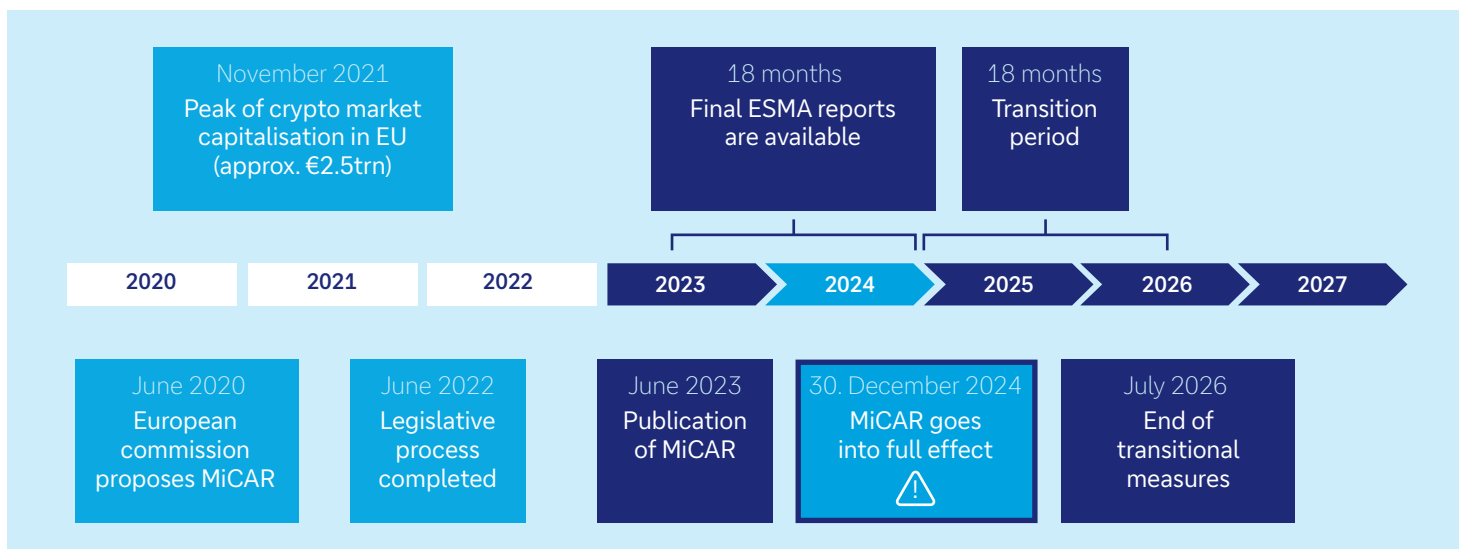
November 2021
Peak of crypto market capitalisation in EU (approx. €2.5trn)

18 months
Final ESMA reports are available

18 months
Transition period

2020

2021

2022

2023

2024

2025

2026

2027

June 2020
European commission proposes MiCAR

June 2022
Legislative process completed

June 2023
Publication of MiCAR

30. December 2024
MiCAR goes into full effect

July 2026
End of transitional measures